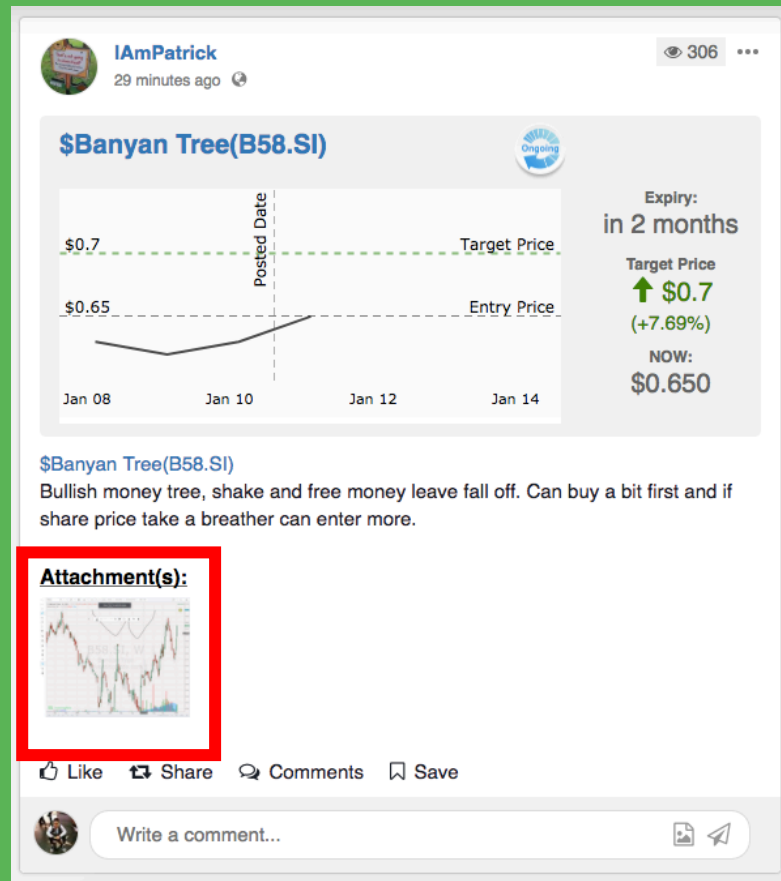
IAmPatrick
29 minutes ago

306 •••

$Banyan Tree(B58.SI)

Ongoing

Posted Date

$0.7 Target Price

$0.65 Entry Price

Jan 08 Jan 10 Jan 12 Jan 14

Expiry:
in 2 months

Target Price
$0.7
(+7.69%)

NOW:
$0.650

$Banyan Tree(B58.SI)
Bullish money tree, shake and free money leave fall off. Can buy a bit first and if share price take a breather can enter more.

Attachment(s):

Like Share Comments Save

Write a comment...